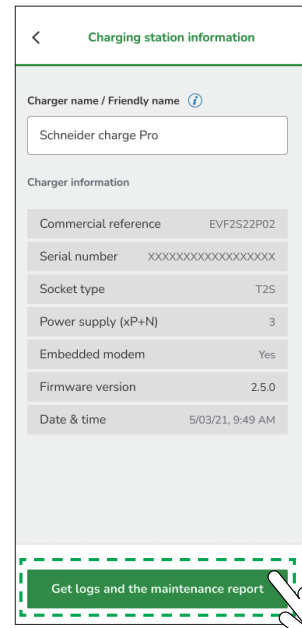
<

Charging station information

Charger name / Friendly name

Schneider charge Pro

Charger information

| Commercial reference | EVF2S22P02 |
|---|---|
| Serial number | XXXXXXXXXXXXXXXXXX |
| Socket type | T2S |
| Power supply (xP+N) | 3 |
| Embedded modem | Yes |
| Firmware version | 2.5.0 |
| Date & time | 5/03/21, 9:49 AM |

Get logs and the maintenance report